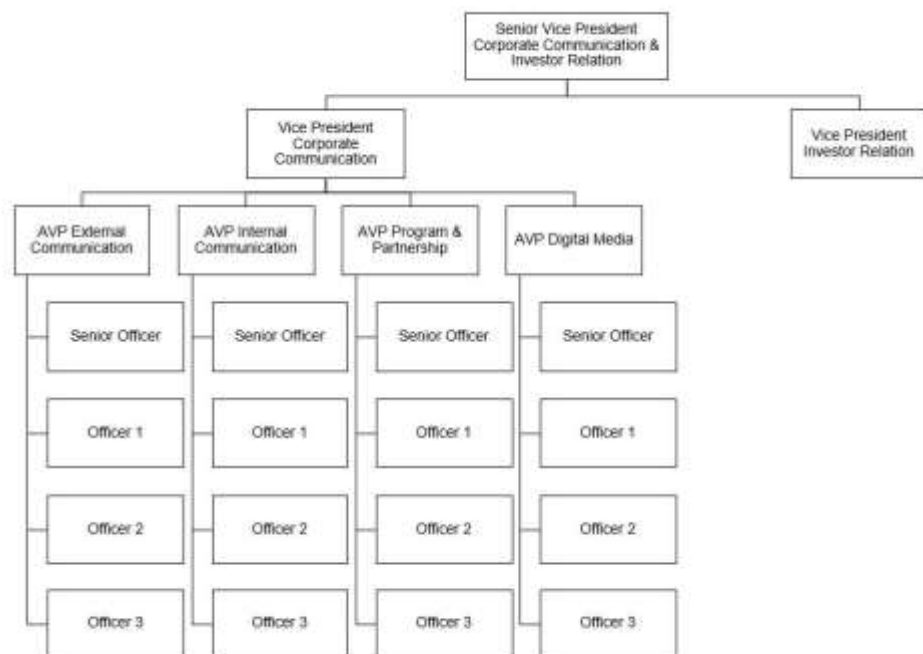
Senior Vice President Corporate Communication & Investor Relation

Vice President Corporate Communication

Vice President Investor Relation

AVP External Communication

AVP Internal Communication

AVP Program & Partnership

AVP Digital Media

Senior Officer

Officer 1

Officer 2

Officer 3

Senior Officer

Officer 1

Officer 2

Officer 3

Senior Officer

Officer 1

Officer 2

Officer 3

Senior Officer

Officer 1

Officer 2

Officer 3